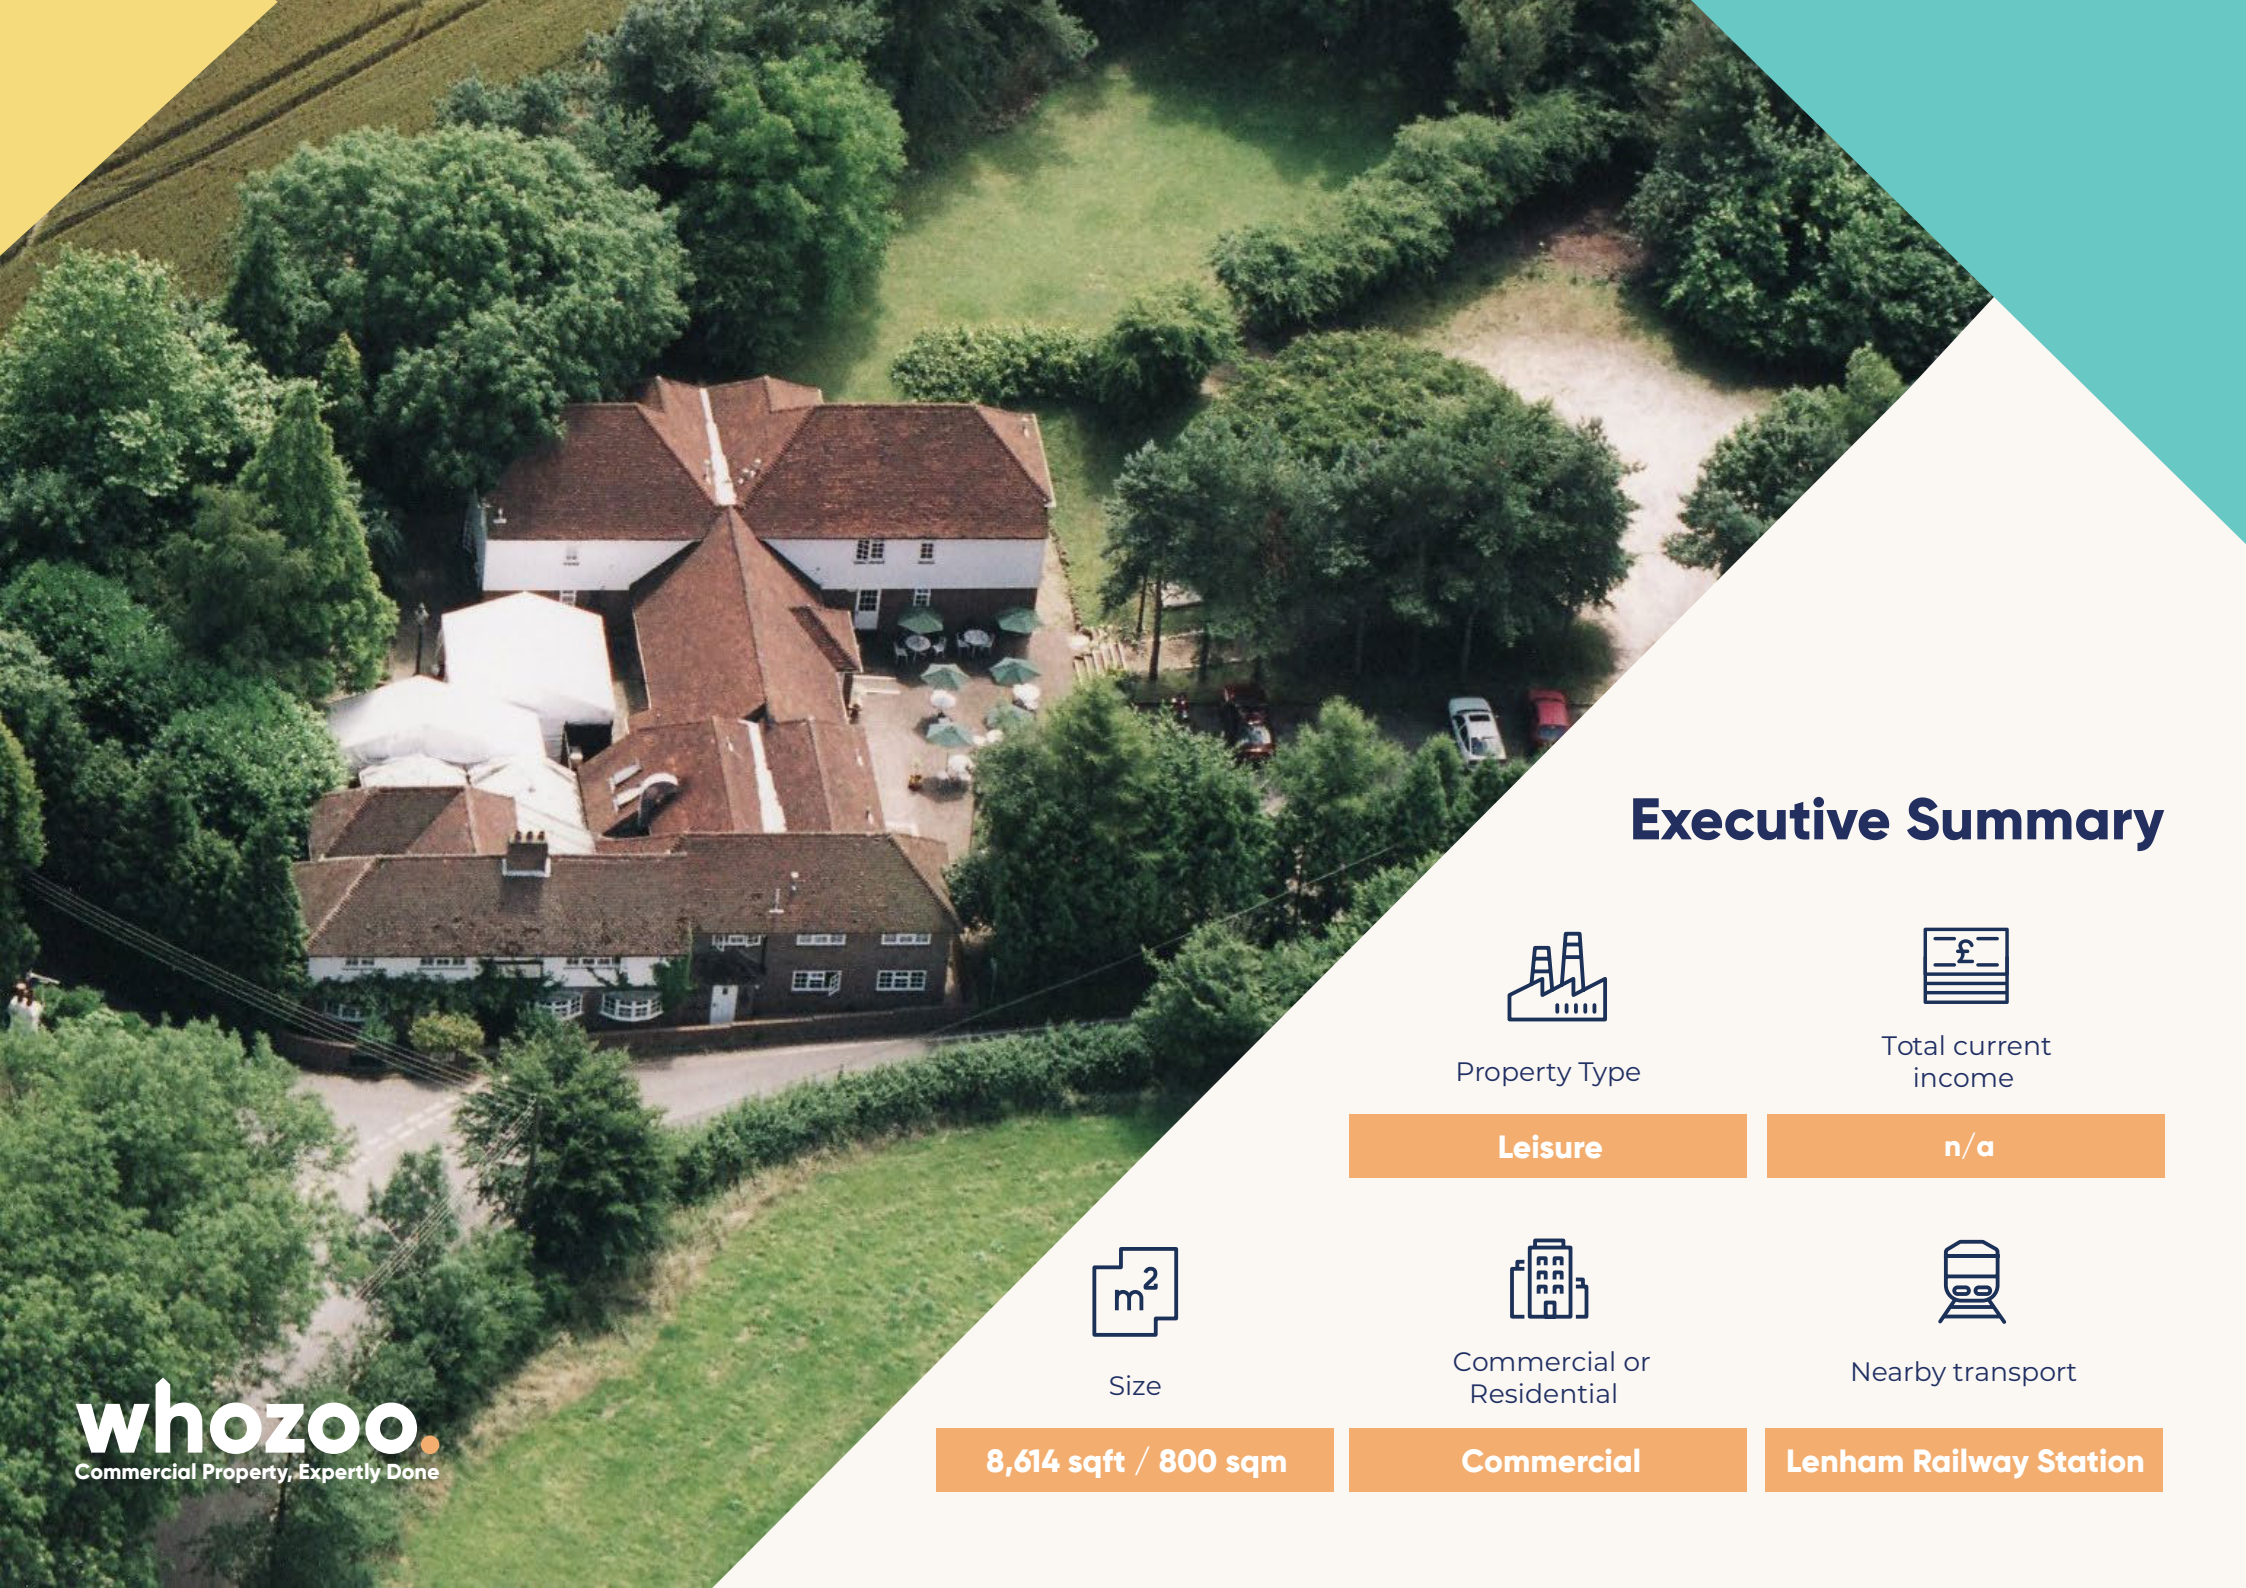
Executive Summary

£

Property Type

Leisure

Total current income

n/a

$m^2$

Size

8,614 sqft / 800 sqm

Commercial or Residential

Commercial

Nearby transport

Lenham Railway Station

whozoo.
Commercial Property, Expertly Done